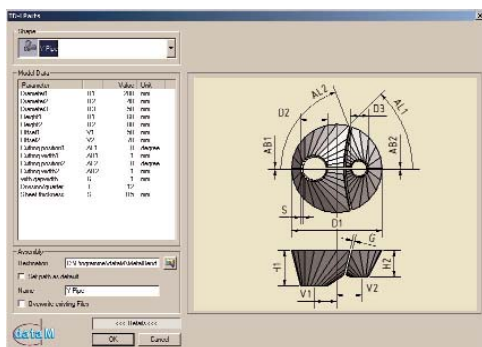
Shape

Y Plus

Model Data

| Parameter | | Value | Unit |
|---|---|---|---|
| Diameter1 | D1 | 200 | mm |
| Diameter2 | D2 | 40 | mm |
| Diameter3 | D3 | 50 | mm |
| Height1 | H1 | 80 | mm |
| Height2 | H2 | 80 | mm |
| Offset1 | V1 | 80 | mm |
| Offset2 | V2 | 20 | mm |
| Cutting position1 | AL1 | 0 | degree |
| Cutting width1 | AB1 | 1 | mm |
| Cutting position2 | AL2 | 0 | degree |
| Cutting width2 | AB2 | 1 | mm |
| width gap width | G | 1 | mm |
| Division/quarter | T | 12 | |
| Sheet thickness | S | 10 | mm |

Assembly

Destination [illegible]

Set path as default

Name Y Plus

Overwrite existing Files

<<< Hide <<<

OK Cancel

data M

D2 AL2 D3 AL1 AB1 AB2 S D1 G H1 H2 V1 V2